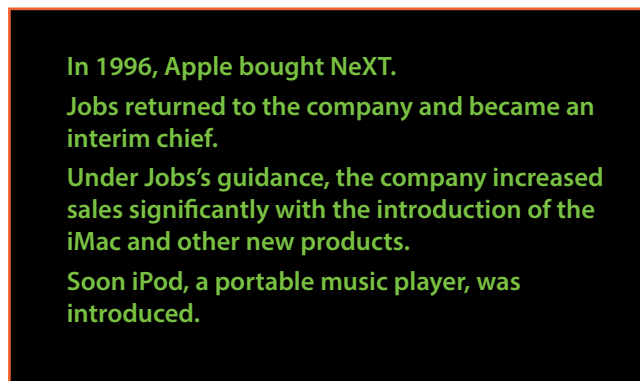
In 1996, Apple bought NeXT.

Jobs returned to the company and became an interim chief.

Under Jobs's guidance, the company increased sales significantly with the introduction of the iMac and other new products.

Soon iPod, a portable music player, was introduced.